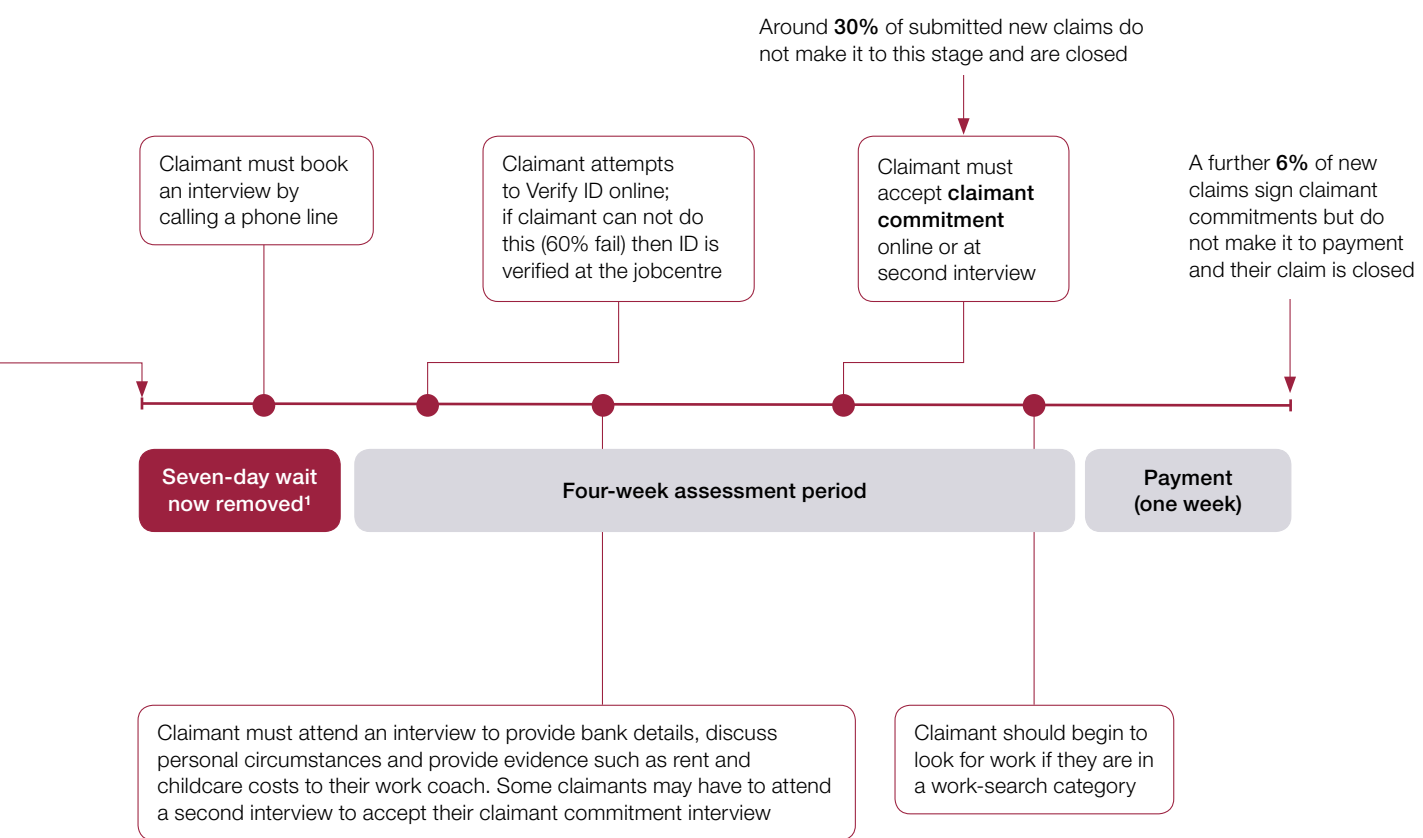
Around **30%** of submitted new claims do not make it to this stage and are closed

Claimant must book an interview by calling a phone line

Claimant attempts to Verify ID online; if claimant can not do this (60% fail) then ID is verified at the jobcentre

Claimant must accept **claimant commitment** online or at second interview

A further **6%** of new claims sign claimant commitments but do not make it to payment and their claim is closed

Seven-day wait now removed¹

Four-week assessment period

Payment (one week)

Claimant must attend an interview to provide bank details, discuss personal circumstances and provide evidence such as rent and childcare costs to their work coach. Some claimants may have to attend a second interview to accept their claimant commitment interview

Claimant should begin to look for work if they are in a work-search category